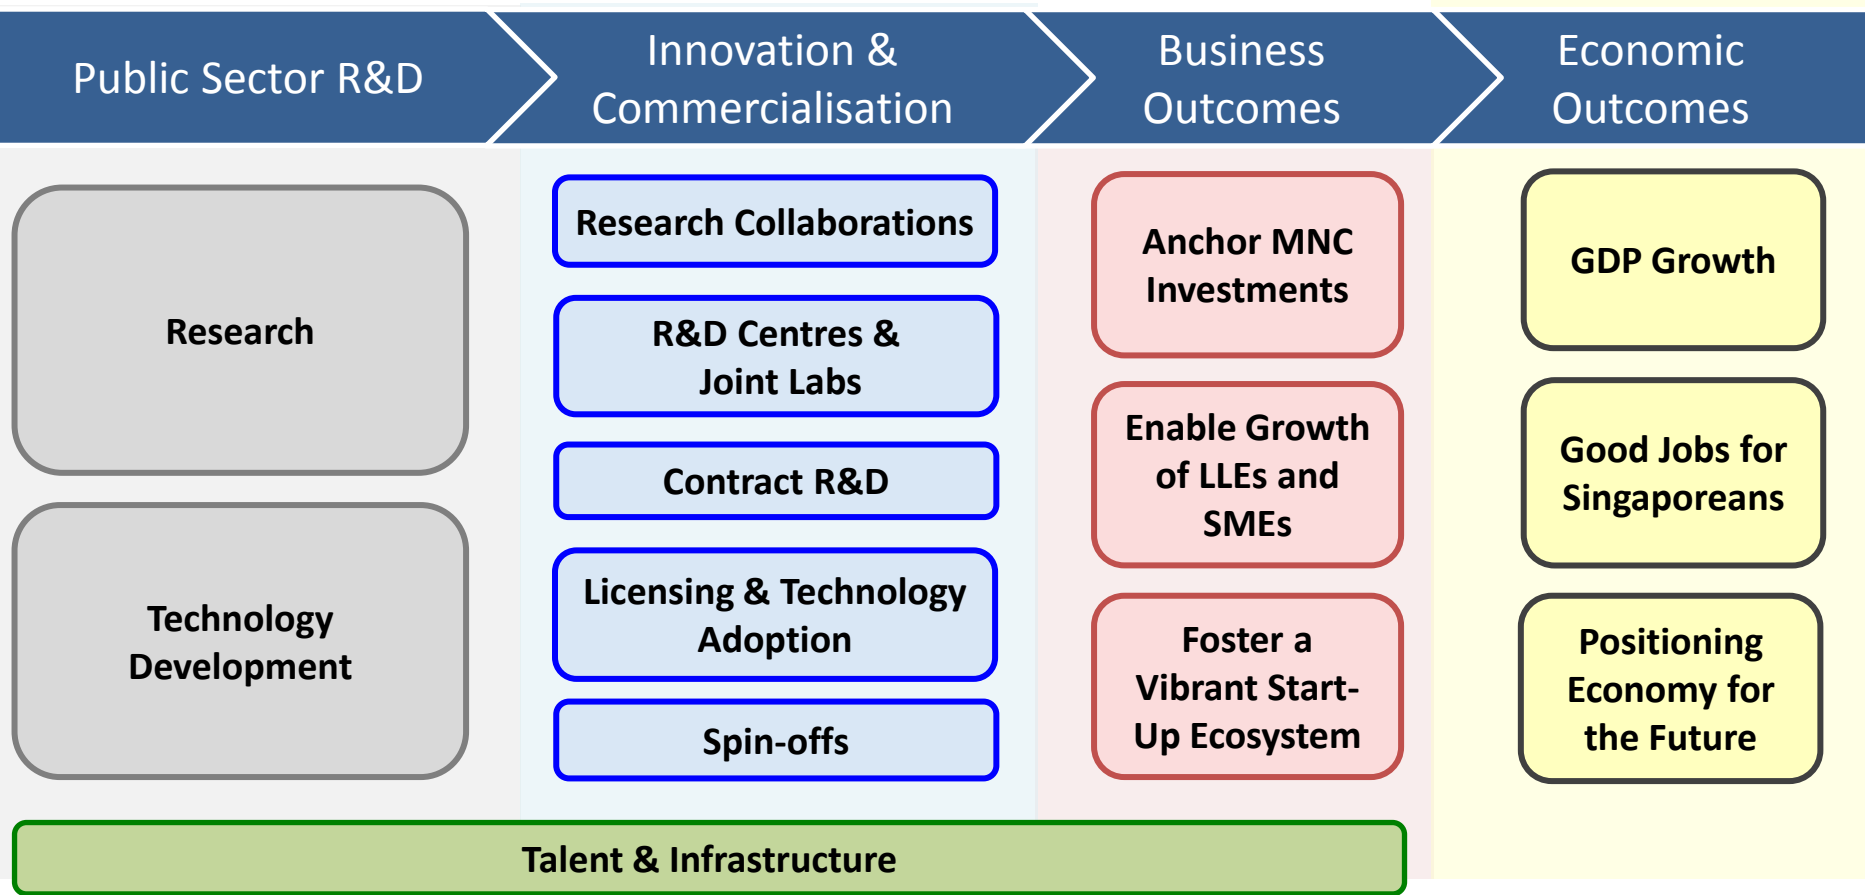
Public Sector R&D

Innovation & Commercialisation

Business Outcomes

Economic Outcomes

Research

Technology Development

Research Collaborations

R&D Centres & Joint Labs

Contract R&D

Licensing & Technology Adoption

Spin-offs

Anchor MNC Investments

Enable Growth of LLEs and SMEs

Foster a Vibrant Start-Up Ecosystem

GDP Growth

Good Jobs for Singaporeans

Positioning Economy for the Future

Talent & Infrastructure